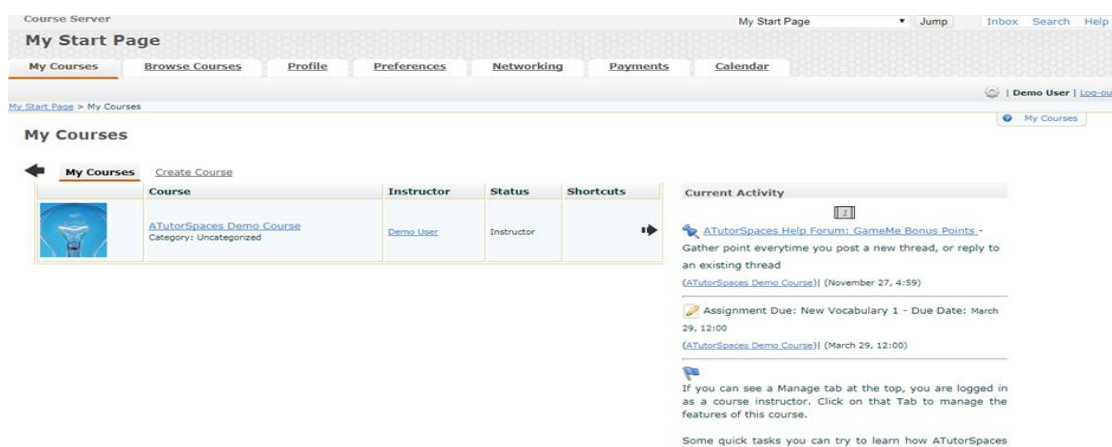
Course Server

My Start Page

My Start Page ▾ Jump

Inbox Search Help

My Courses Browse Courses Profile Preferences Networking Payments Calendar

| Demo User | Log-ou

My Start Page > My Courses

My Courses

My Courses

My Courses Create Course

| | Course | Instructor | Status | Shortcuts |
|---|---|---|---|---|
| | ATutorSpaces Demo Course Category: Uncategorized | Demo User | Instructor | |

Current Activity

ATutorSpaces Help Forum: GameMe Bonus Points - Gather point everytime you post a new thread, or reply to an existing thread

(ATutorSpaces Demo Course)| (November 27, 4:59)

Assignment Due: New Vocabulary 1 - Due Date: March 29, 12:00

(ATutorSpaces Demo Course)| (March 29, 12:00)

If you can see a Manage tab at the top, you are logged in as a course instructor. Click on that Tab to manage the features of this course.

Some quick tasks you can try to learn how ATutorSpaces